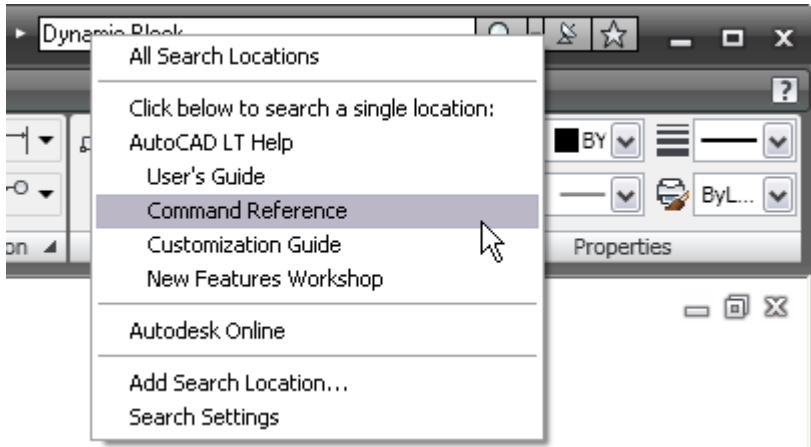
Dynamic Block

All Search Locations

Click below to search a single location:
AutoCAD LT Help
User's Guide
Command Reference
Customization Guide
New Features Workshop

Autodesk Online

Add Search Location...
Search Settings

BY
ByL...
Properties
on